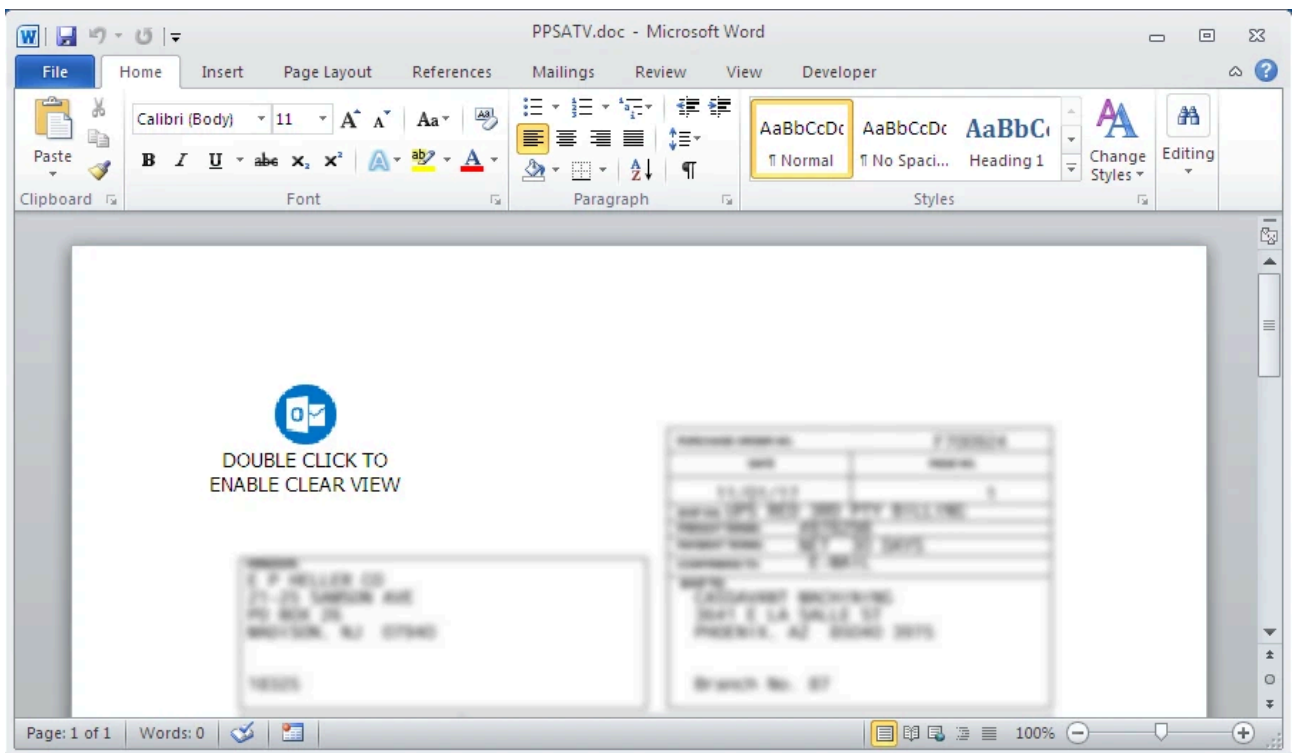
PPSATV.doc - Microsoft Word

File Home Insert Page Layout References Mailings Review View Developer

Paste
Clipboard

Calibri (Body) 11
Font

Paragraph

AaBbCcDc ¶ Normal
AaBbCcDc ¶ No Spaci...
AaBbC Heading 1
Change Styles
Styles

Editing

DOUBLE CLICK TO ENABLE CLEAR VIEW

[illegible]

Branch No. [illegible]

Page: 1 of 1 Words: 0 100%